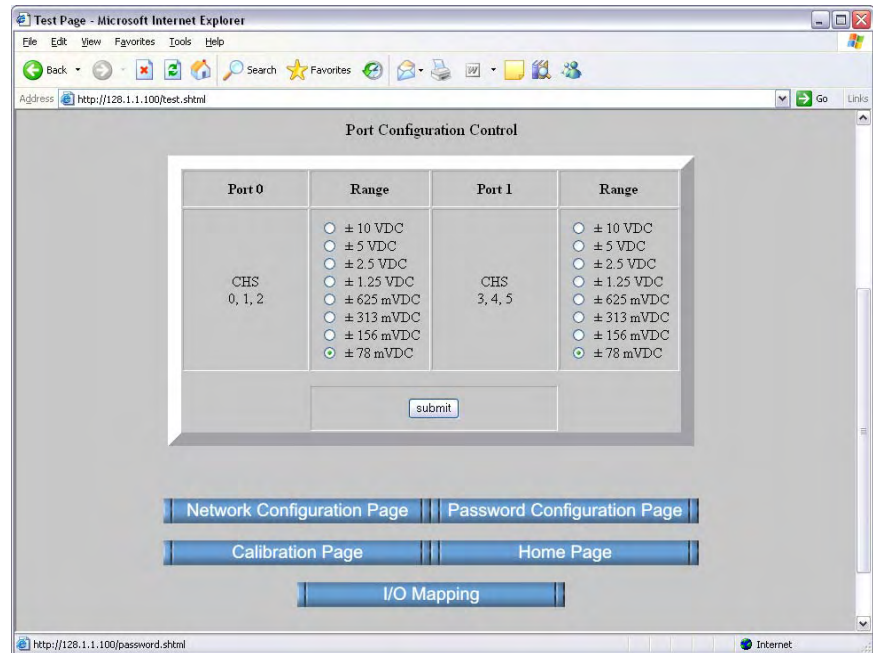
Test Page - Microsoft Internet Explorer

File Edit View Favorites Tools Help

Back Search Favorites

Address http://128.1.1.100/test.shtml Go Links

Port Configuration Control

| Port 0 | Range | Port 1 | Range |
|---|---|---|---|
| CHS 0, 1, 2 | ± 10 VDC<br>± 5 VDC<br>± 2.5 VDC<br>± 1.25 VDC<br>± 625 mVDC<br>± 313 mVDC<br>± 156 mVDC<br>± 78 mVDC | CHS 3, 4, 5 | ± 10 VDC<br>± 5 VDC<br>± 2.5 VDC<br>± 1.25 VDC<br>± 625 mVDC<br>± 313 mVDC<br>± 156 mVDC<br>± 78 mVDC |

submit

Network Configuration Page
Password Configuration Page
Calibration Page
Home Page
I/O Mapping

http://128.1.1.100/password.shtml Internet